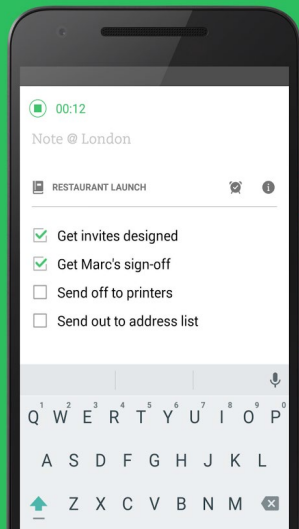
00:12

Note @ London

RESTAURANT LAUNCH

Get invites designed
Get Marc's sign-off
Send off to printers
Send out to address list

Q$^1$ W$^2$ E$^3$ R$^4$ T$^5$ Y$^6$ U$^7$ I$^8$ O$^9$ P$^0$
A S D F G H J K L
Z X C V B N M